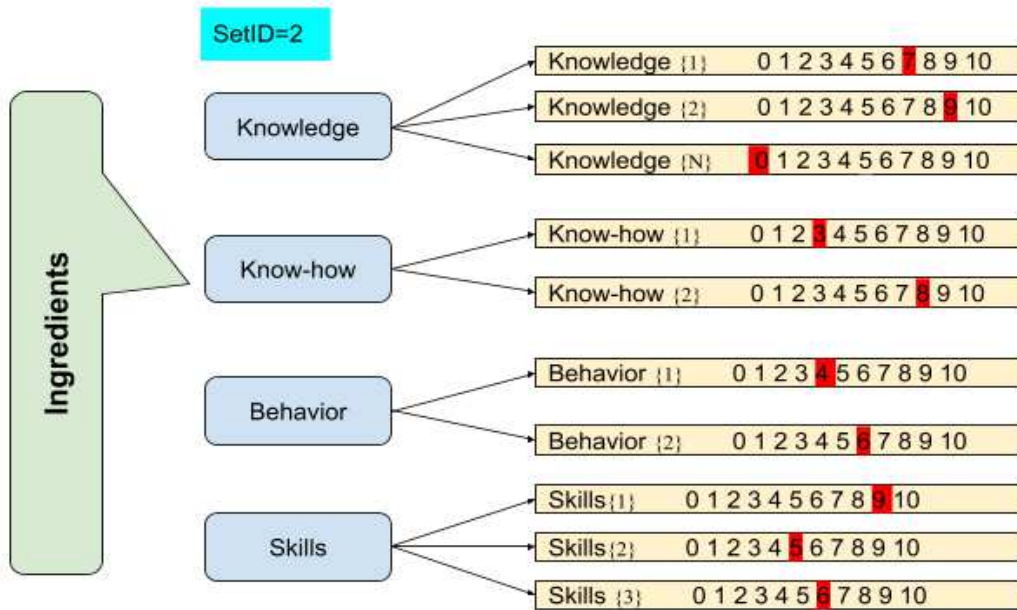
SetID=2

Ingredients

Knowledge

Know-how

Behavior

Skills

Knowledge {1} 0 1 2 3 4 5 6 7 8 9 10

Knowledge {2} 0 1 2 3 4 5 6 7 8 9 10

Knowledge {N} 0 1 2 3 4 5 6 7 8 9 10

Know-how {1} 0 1 2 3 4 5 6 7 8 9 10

Know-how {2} 0 1 2 3 4 5 6 7 8 9 10

Behavior {1} 0 1 2 3 4 5 6 7 8 9 10

Behavior {2} 0 1 2 3 4 5 6 7 8 9 10

Skills{1} 0 1 2 3 4 5 6 7 8 9 10

Skills{2} 0 1 2 3 4 5 6 7 8 9 10

Skills {3} 0 1 2 3 4 5 6 7 8 9 10